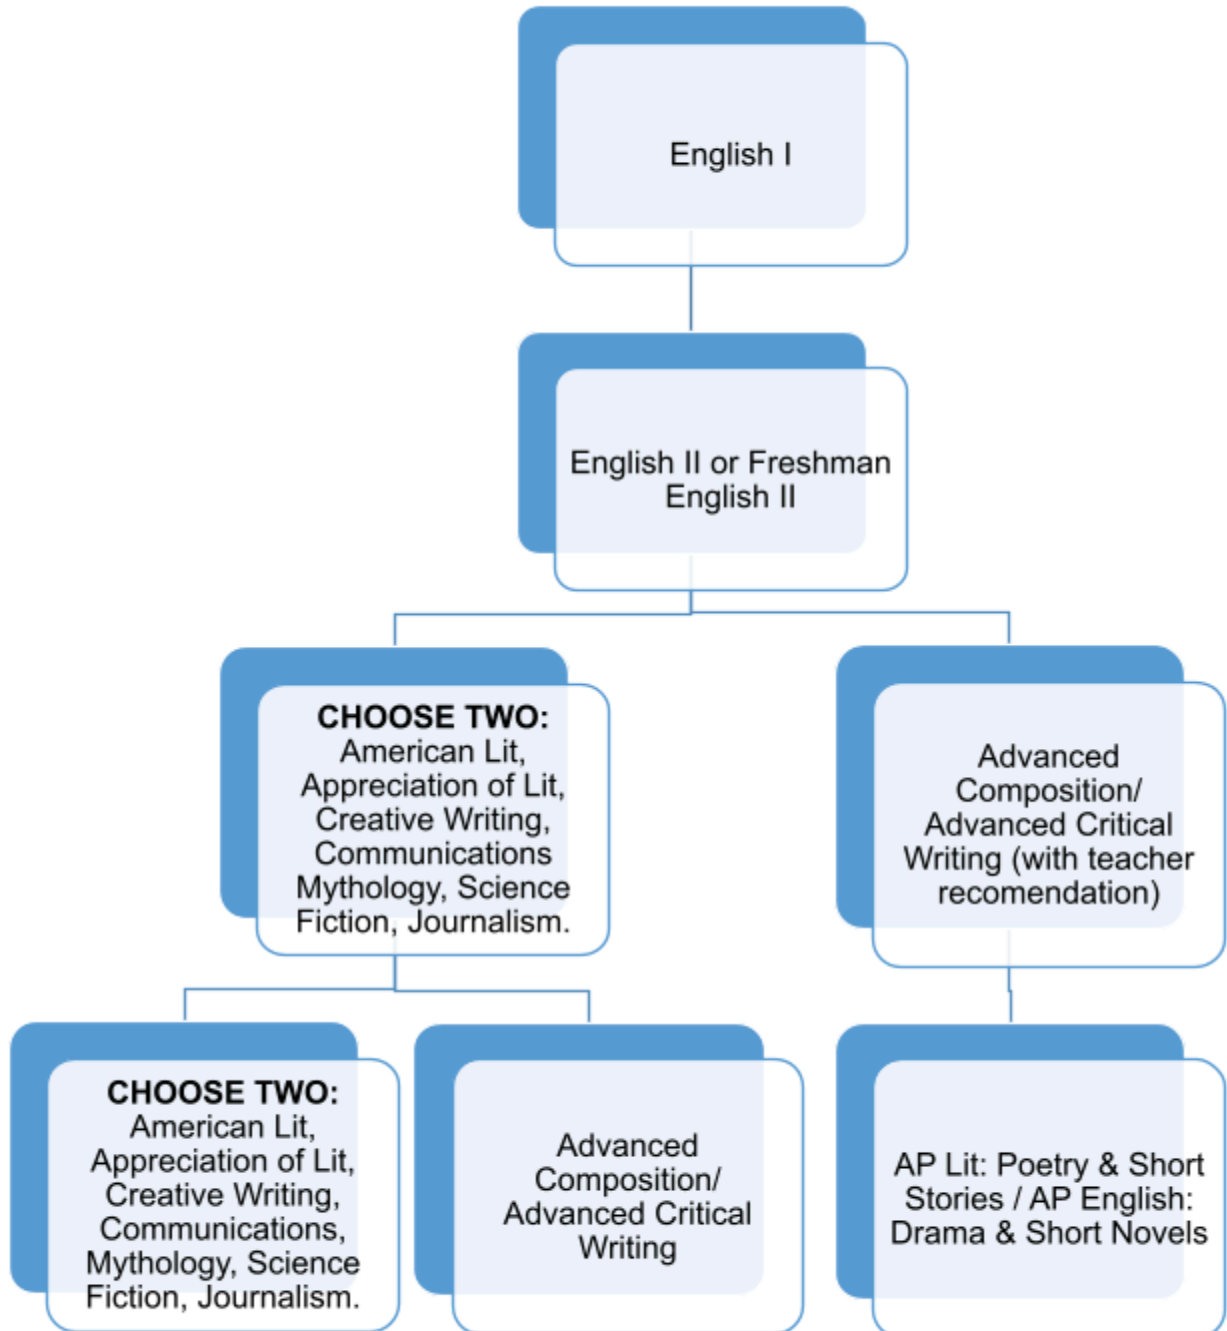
English I

English II or Freshman English II

**CHOOSE TWO:** American Lit, Appreciation of Lit, Creative Writing, Communications Mythology, Science Fiction, Journalism.

Advanced Composition/ Advanced Critical Writing (with teacher recomendation)

**CHOOSE TWO:** American Lit, Appreciation of Lit, Creative Writing, Communications, Mythology, Science Fiction, Journalism.

Advanced Composition/ Advanced Critical Writing

AP Lit: Poetry & Short Stories / AP English: Drama & Short Novels